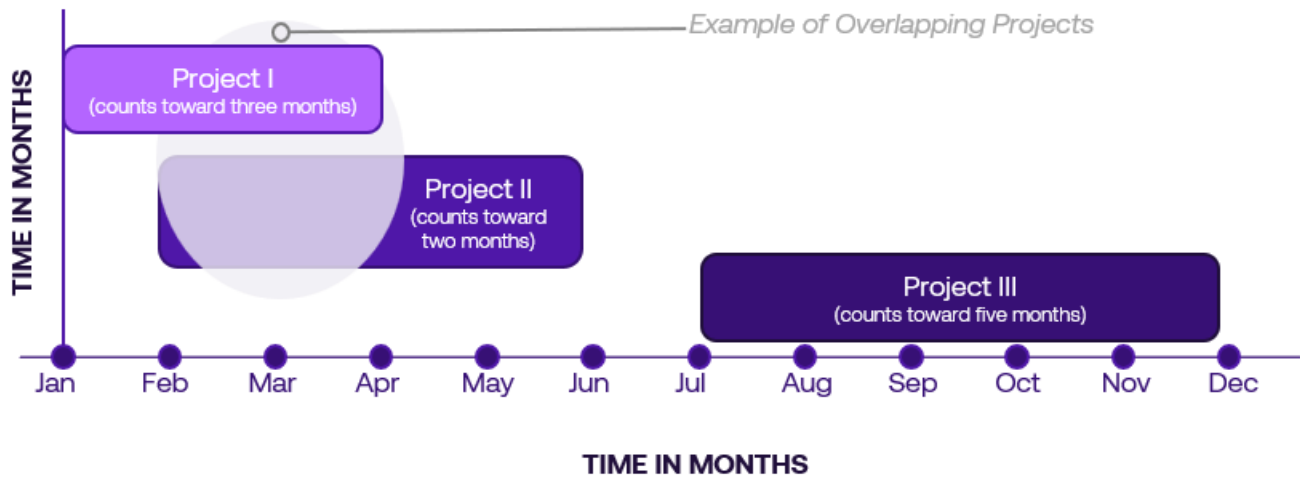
Example of Overlapping Projects

TIME IN MONTHS

Project I
(counts toward three months)

Project II
(counts toward two months)

Project III
(counts toward five months)

Jan Feb Mar Apr May Jun Jul Aug Sep Oct Nov Dec

TIME IN MONTHS